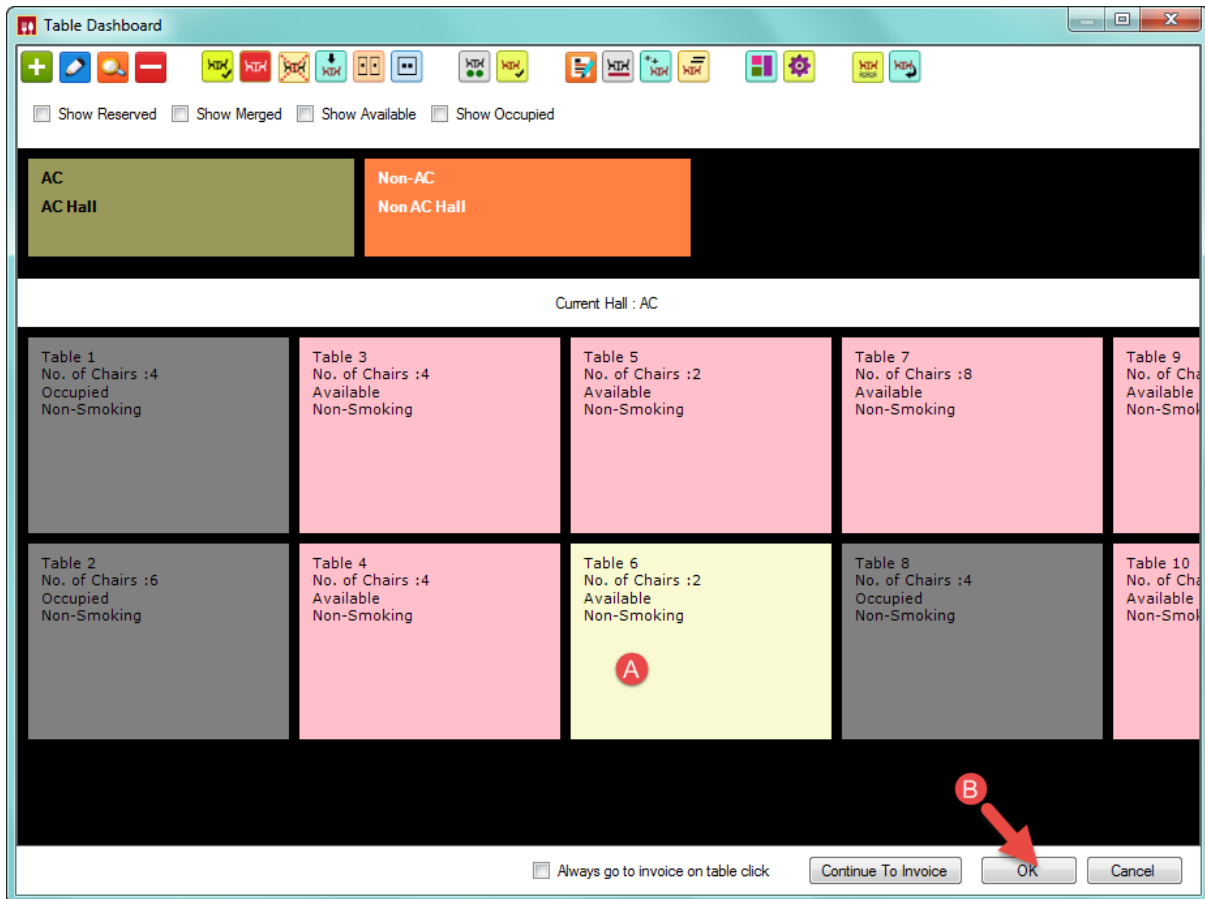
Table Dashboard

Show Reserved Show Merged Show Available Show Occupied

AC
AC Hall

Non-AC
Non AC Hall

Current Hall : AC

Table 1
No. of Chairs :4
Occupied
Non-Smoking

Table 3
No. of Chairs :4
Available
Non-Smoking

Table 5
No. of Chairs :2
Available
Non-Smoking

Table 7
No. of Chairs :8
Available
Non-Smoking

Table 9
No. of Ch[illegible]
Available
Non-Smo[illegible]

Table 2
No. of Chairs :6
Occupied
Non-Smoking

Table 4
No. of Chairs :4
Available
Non-Smoking

Table 6
No. of Chairs :2
Available
Non-Smoking

A

Table 8
No. of Chairs :4
Occupied
Non-Smoking

Table 10
No. of Ch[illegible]
Available
Non-Smo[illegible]

B

Always go to invoice on table click

Continue To Invoice

OK

Cancel